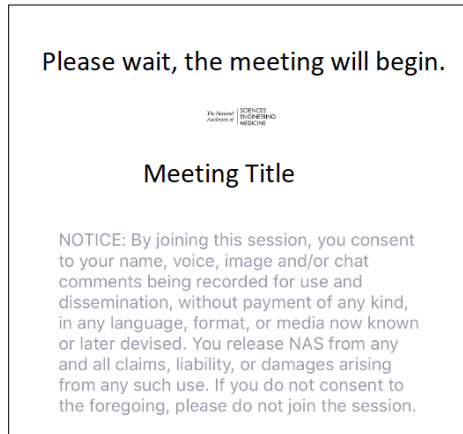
Please wait, the meeting will begin.

The National Academies of SCIENCES ENGINEERING MEDICINE

Meeting Title

NOTICE: By joining this session, you consent to your name, voice, image and/or chat comments being recorded for use and dissemination, without payment of any kind, in any language, format, or media now known or later devised. You release NAS from any and all claims, liability, or damages arising from any such use. If you do not consent to the foregoing, please do not join the session.